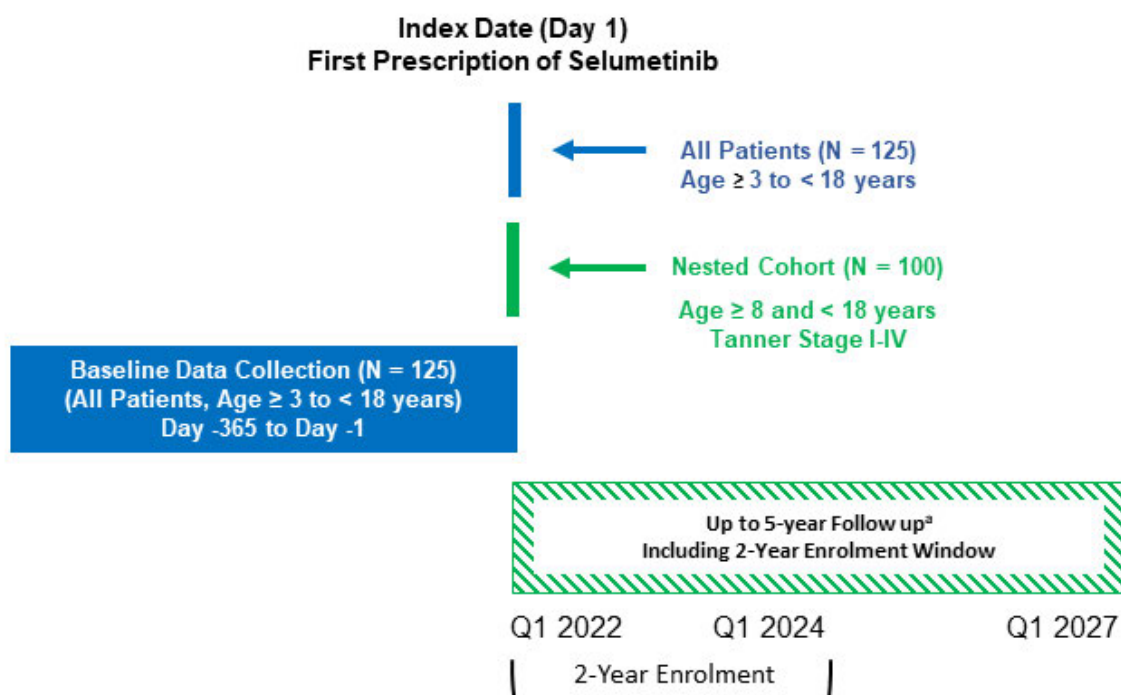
Index Date (Day 1)
First Prescription of Selumetinib

All Patients (N = 125)
Age ≥ 3 to < 18 years

Nested Cohort (N = 100)
Age ≥ 8 and < 18 years
Tanner Stage I-IV

Baseline Data Collection (N = 125)
(All Patients, Age ≥ 3 to < 18 years)
Day -365 to Day -1

Up to 5-year Follow up$^a$
Including 2-Year Enrolment Window

Q1 2022 Q1 2024 Q1 2027

2-Year Enrolment